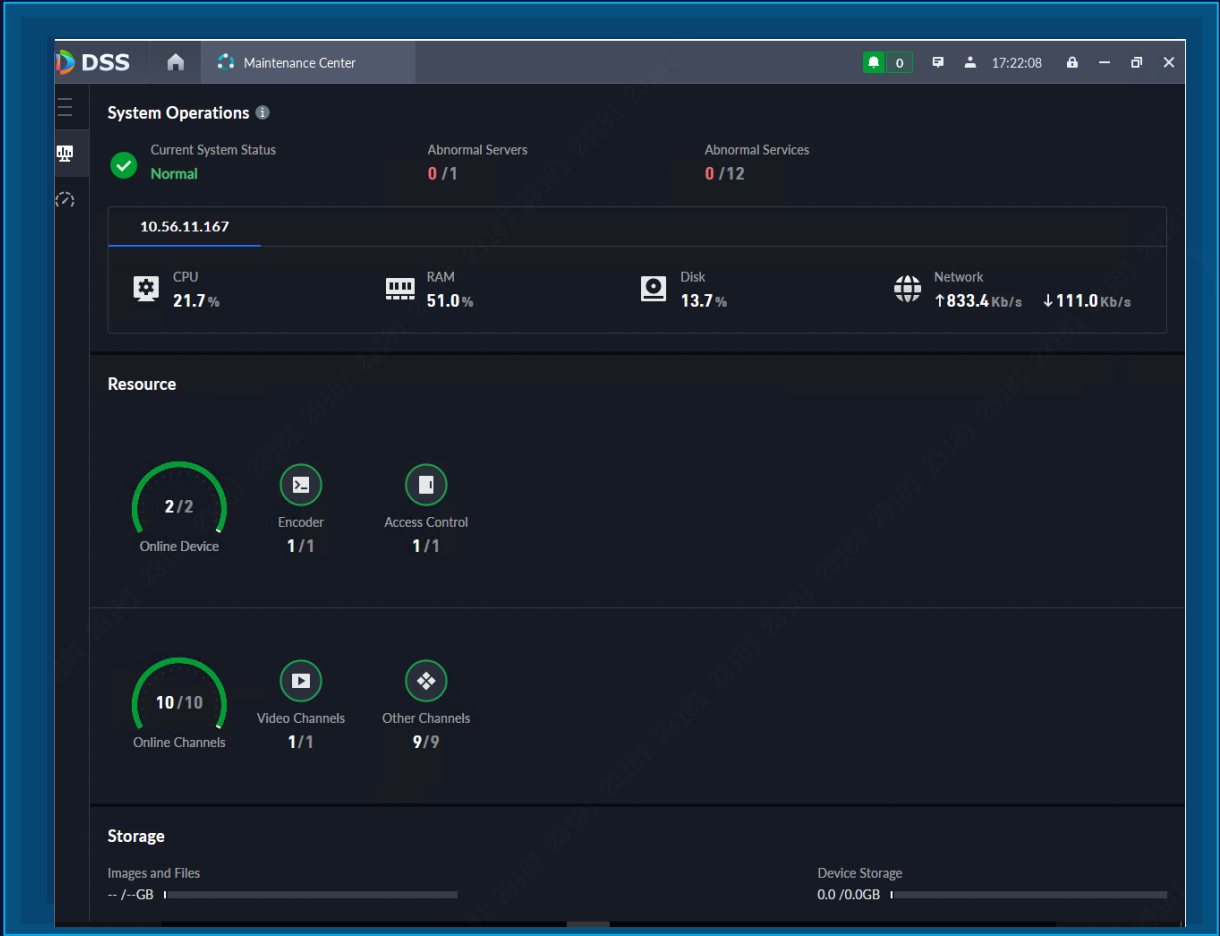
DSS
Maintenance Center
0
17:22:08

System Operations

Current System Status
Normal

Abnormal Servers
0 /1

Abnormal Services
0 /12

10.56.11.167

CPU
21.7 %

RAM
51.0 %

Disk
13.7 %

Network
↑833.4 Kb/s ↓111.0 Kb/s

Resource

2 / 2
Online Device

Encoder
1 / 1

Access Control
1 / 1

10 / 10
Online Channels

Video Channels
1 / 1

Other Channels
9 / 9

Storage

Images and Files
-- /--GB

Device Storage
0.0 /0.0GB